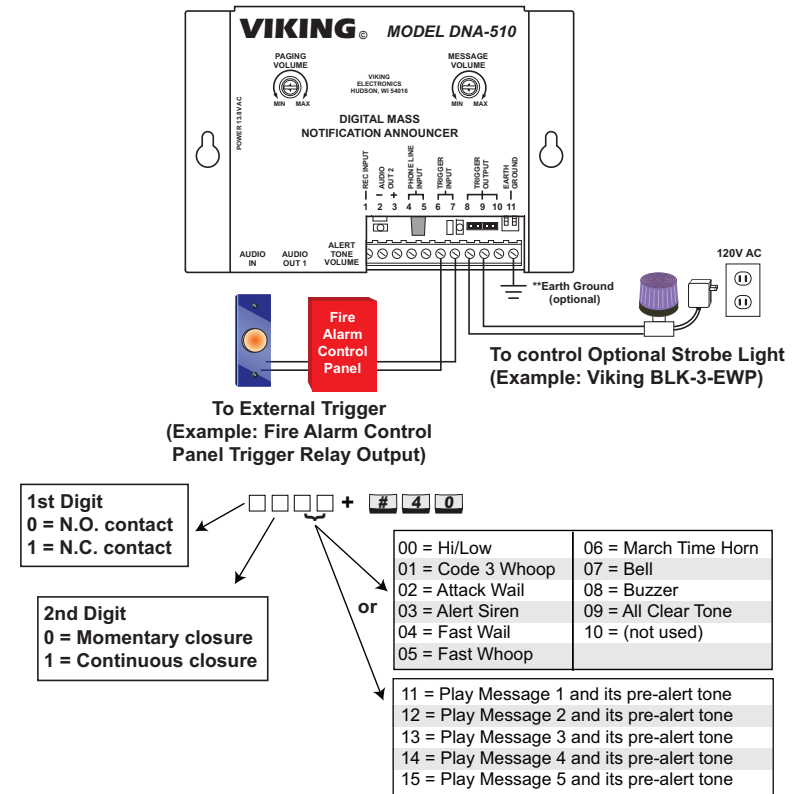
VIKING© MODEL DNA-510

PAGING VOLUME
MIN MAX

VIKING ELECTRONICS HUDSON, WI 54016

MESSAGE VOLUME
MIN MAX

POWER 13.8VAC

DIGITAL MASS NOTIFICATION ANNOUNCER

REC INPUT
AUDIO OUT 2
PHONE LINE INPUT
TRIGGER INPUT
TRIGGER OUTPUT
EARTH GROUND

1 2 3 4 5 6 7 8 9 10 11

- +

AUDIO IN
AUDIO OUT 1
ALERT TONE VOLUME

120V AC

**Earth Ground (optional)

Fire Alarm Control Panel

To control Optional Strobe Light (Example: Viking BLK-3-EWP)

To External Trigger (Example: Fire Alarm Control Panel Trigger Relay Output)

1st Digit
0 = N.O. contact
1 = N.C. contact

□□□□ + # 4 0

2nd Digit
0 = Momentary closure
1 = Continuous closure

or

| 00 = Hi/Low | 06 = March Time Horn |
|---|---|
| 01 = Code 3 Whoop | 07 = Bell |
| 02 = Attack Wail | 08 = Buzzer |
| 03 = Alert Siren | 09 = All Clear Tone |
| 04 = Fast Wail | 10 = (not used) |
| 05 = Fast Whoop | |

11 = Play Message 1 and its pre-alert tone
12 = Play Message 2 and its pre-alert tone
13 = Play Message 3 and its pre-alert tone
14 = Play Message 4 and its pre-alert tone
15 = Play Message 5 and its pre-alert tone